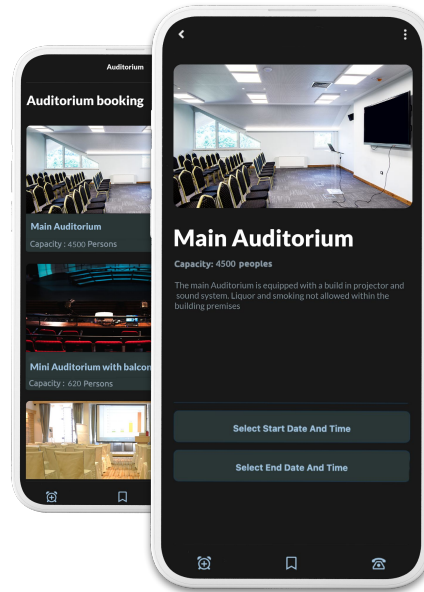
Auditorium

Auditorium booking

Main Auditorium

Capacity : 4500 Persons

Mini Auditorium with balcon

Capacity : 620 Persons

Main Auditorium

Capacity: 4500 peoples

The main Auditorium is equipped with a build in projector and sound system. Liquor and smoking not allowed within the building premises

Select Start Date And Time

Select End Date And Time